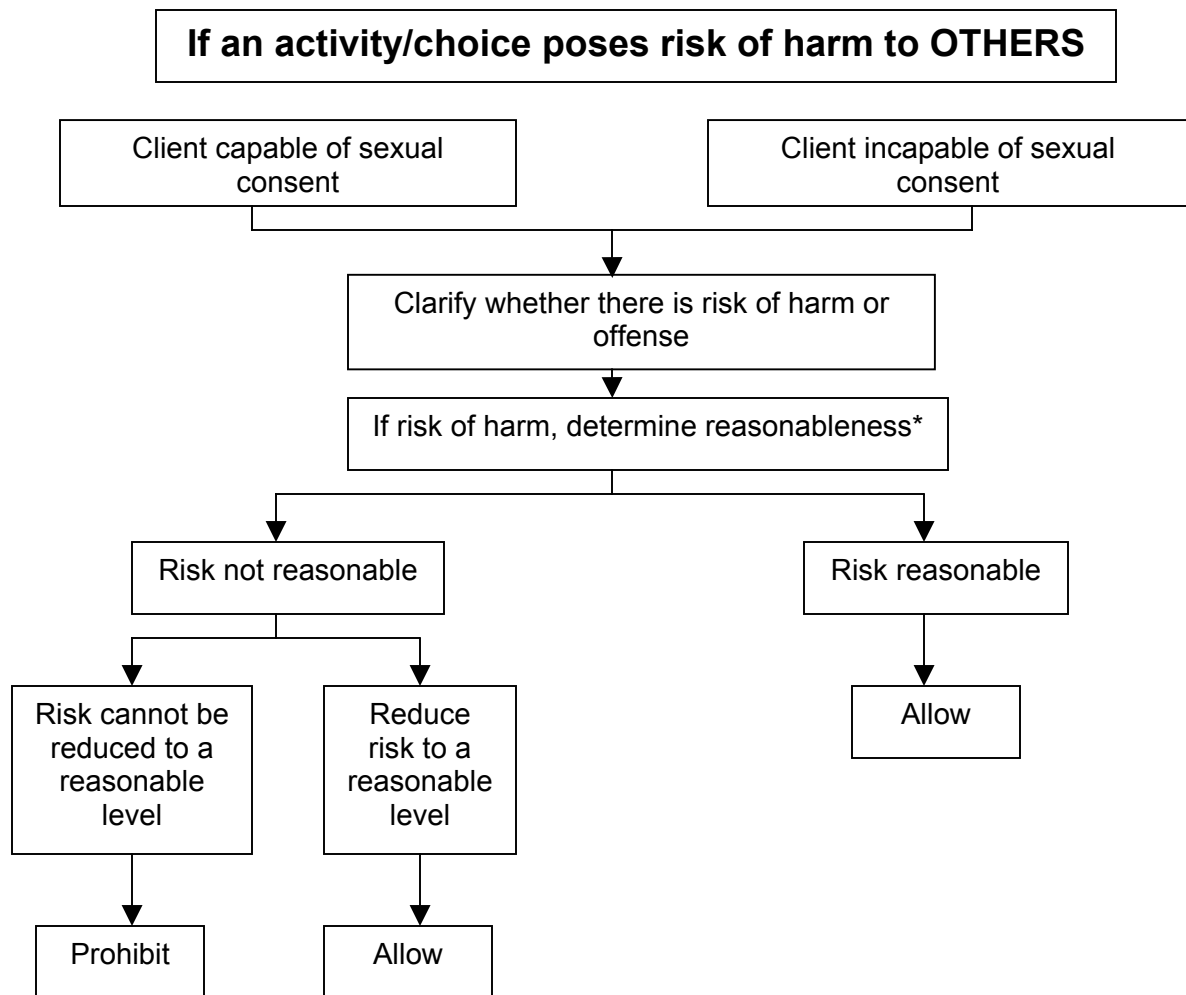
If an activity/choice poses risk of harm to OTHERS

Client capable of sexual consent

Client incapable of sexual consent

Clarify whether there is risk of harm or offense

If risk of harm, determine reasonableness*

Risk not reasonable

Risk reasonable

Risk cannot be reduced to a reasonable level

Reduce risk to a reasonable level

Allow

Prohibit

Allow